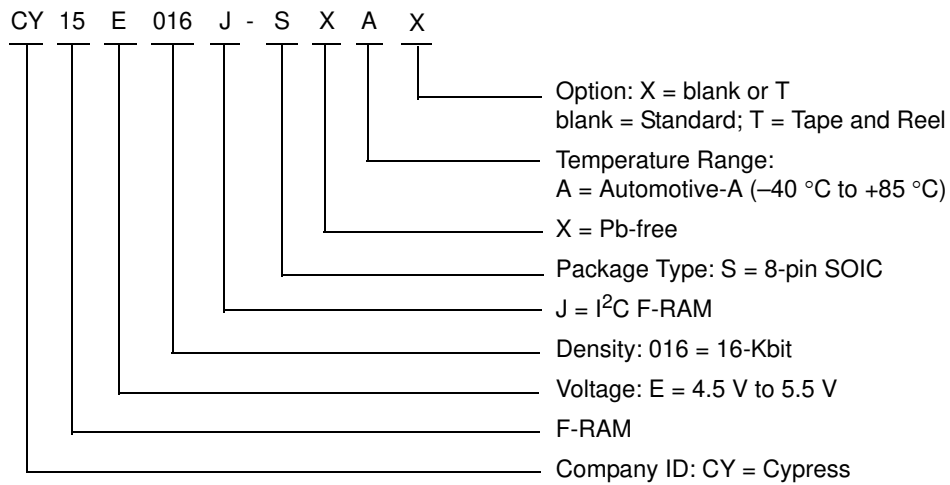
CY 15 E 016 J - S X A X

Option: X = blank or T
blank = Standard; T = Tape and Reel

Temperature Range:
A = Automotive-A (–40 °C to +85 °C)

X = Pb-free

Package Type: S = 8-pin SOIC

J = $I^2C$ F-RAM

Density: 016 = 16-Kbit

Voltage: E = 4.5 V to 5.5 V

F-RAM

Company ID: CY = Cypress